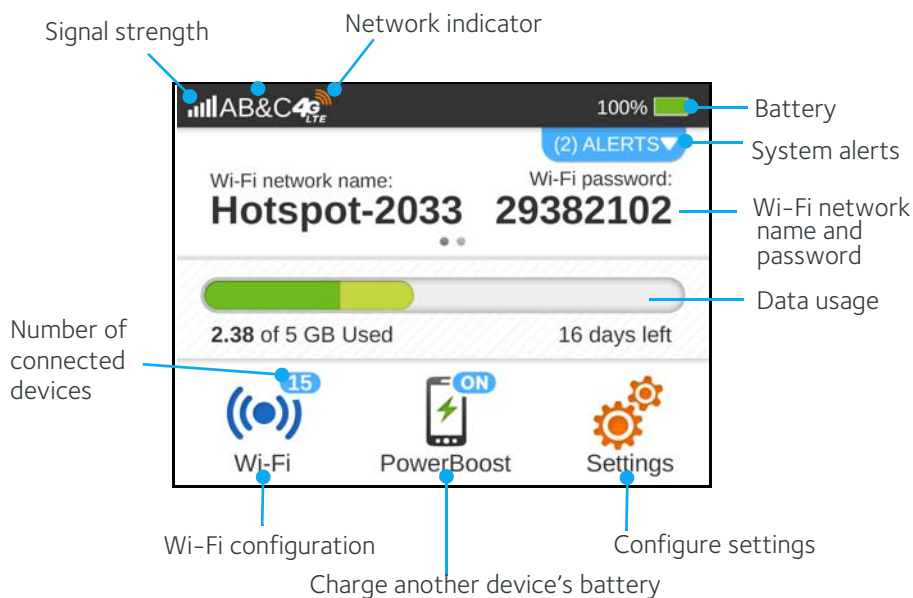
Signal strength

Network indicator

AB&C 4G LTE

100%

Battery

(2) ALERTS

System alerts

Wi-Fi network name:
Hotspot-2033

Wi-Fi password:
29382102

Wi-Fi network name and password

Data usage

2.38 of 5 GB Used

16 days left

Number of connected devices

15

ON

Wi-Fi

PowerBoost

Settings

Wi-Fi configuration

Configure settings

Charge another device's battery